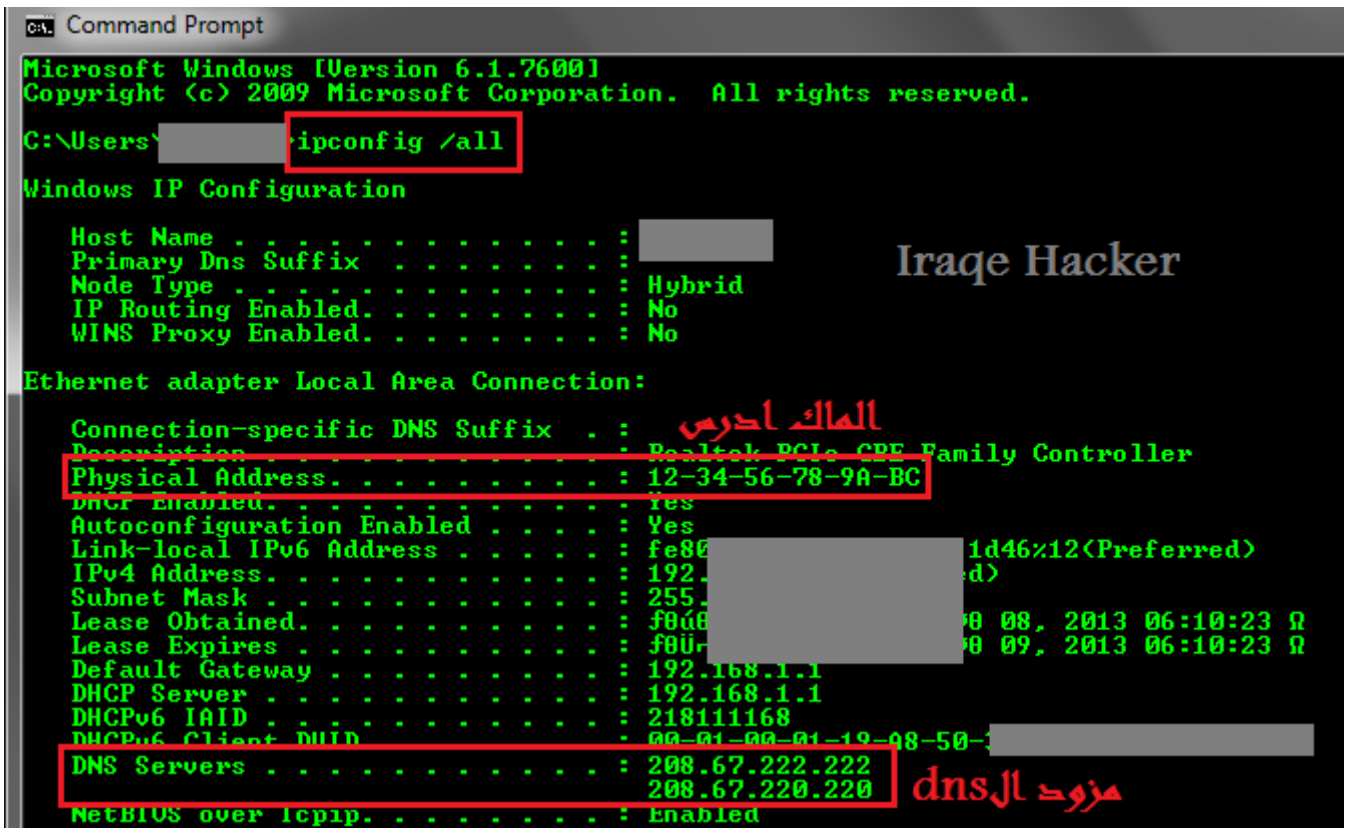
Command Prompt

Microsoft Windows [Version 6.1.7600]
Copyright (c) 2009 Microsoft Corporation. All rights reserved.

C:\Users\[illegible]>ipconfig /all

Windows IP Configuration

Host Name . . . . . . . . . . . . : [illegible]
Primary Dns Suffix . . . . . . . :
Node Type . . . . . . . . . . . . : Hybrid
IP Routing Enabled. . . . . . . . : No
WINS Proxy Enabled. . . . . . . . : No

Iraqe Hacker

Ethernet adapter Local Area Connection:

الماك ادرس

Connection-specific DNS Suffix . :
Description . . . . . . . . . . . : Realtek PCIe GBE Family Controller
Physical Address. . . . . . . . . : 12-34-56-78-9A-BC
DHCP Enabled. . . . . . . . . . . : Yes
Autoconfiguration Enabled . . . . : Yes
Link-local IPv6 Address . . . . . : fe80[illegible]1d46%12(Preferred)
IPv4 Address. . . . . . . . . . . : 192.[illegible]ed)
Subnet Mask . . . . . . . . . . . : 255.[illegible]
Lease Obtained. . . . . . . . . . : f0ú0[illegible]0 08, 2013 06:10:23 Ω
Lease Expires . . . . . . . . . . : f0Ú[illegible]0 09, 2013 06:10:23 Ω
Default Gateway . . . . . . . . . : 192.168.1.1
DHCP Server . . . . . . . . . . . : 192.168.1.1
DHCPv6 IAID . . . . . . . . . . . : 218111168
DHCPv6 Client DUID. . . . . . . . : 00-01-00-01-19-98-50-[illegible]
DNS Servers . . . . . . . . . . . : 208.67.222.222
208.67.220.220
NetBIOS over Tcpip. . . . . . . . : Enabled

مزود الdns